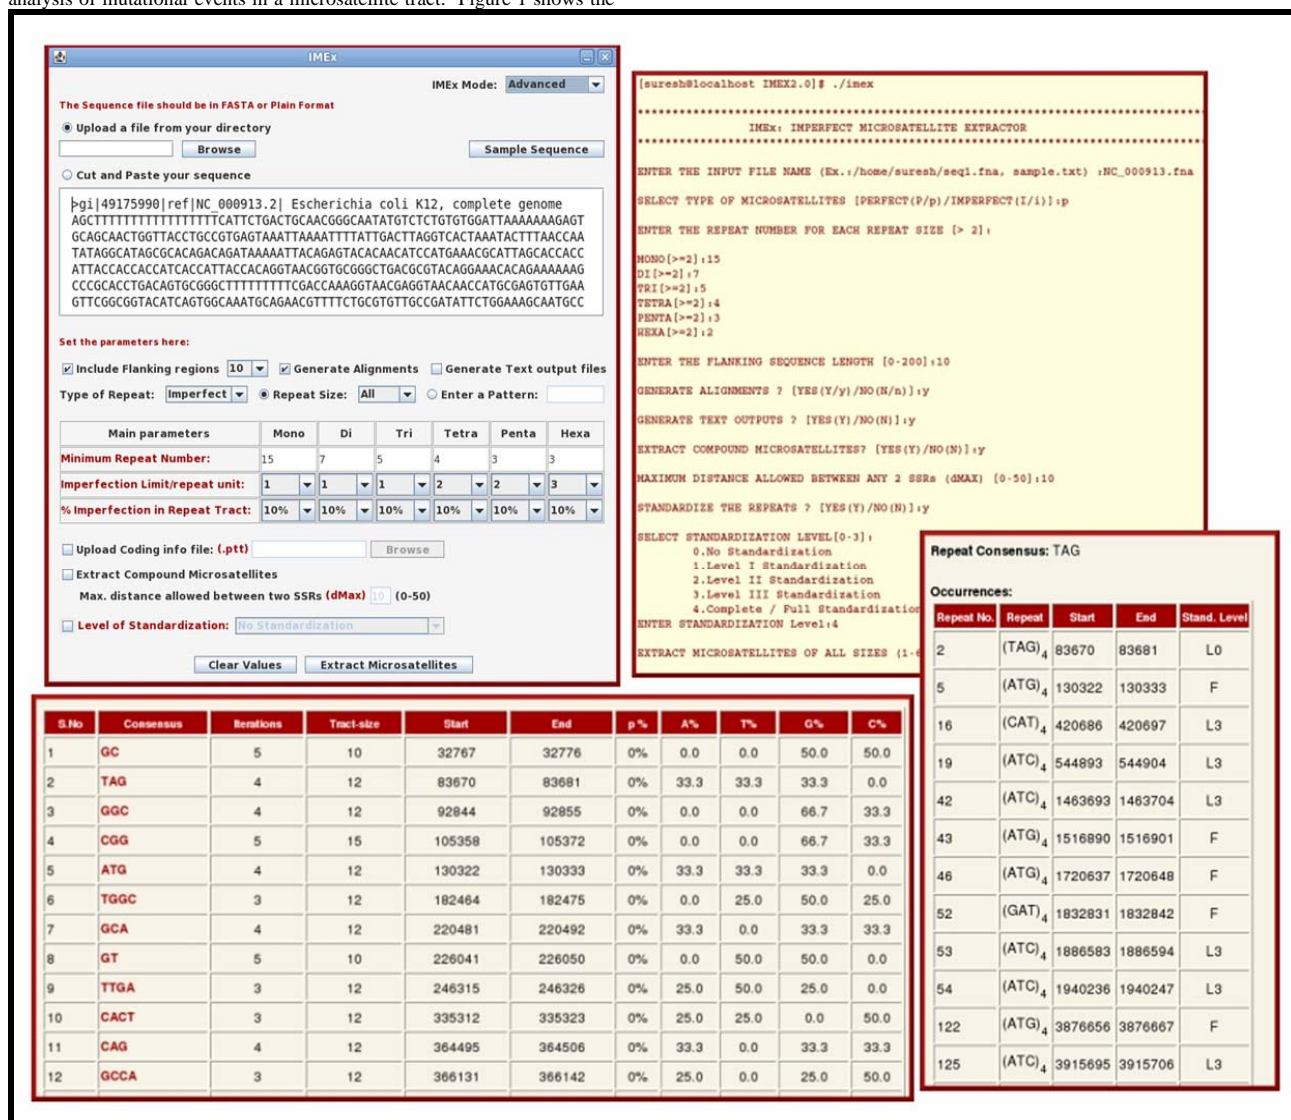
analysis of mutational events in a microsatellite tract. Figure 1 shows the

IMEx

IMEx Mode: Advanced

The Sequence file should be in FASTA or Plain Format

Upload a file from your directory

Browse

Sample Sequence

Cut and Paste your sequence

>gi|49175990|ref|NC_000913.2| Escherichia coli K12, complete genome
AGCTTTTCATTCTGACTGCAACGGGCAATATGTCTCTGTGTGGATTAAAAAAAGAGT
GCAGCAACTGGTTACCTGCCGTGAGTAAATTAAAATTTTATTGACTTAGGTCACTAAATACTTTAACCAA
TATAGGCATAGCGCACAGACAGATAAAAATTACAGAGTACACAACATCCATGAAACGCATTAGCACCACC
ATTACCACCACCATCACCATTACCACAGGTAACGGTGCGGGCTGACGCGTACAGGAAACACAGAAAAAAG
CCCGCACCTGACAGTGCGGGCTTTTTTTTTCGACCAAAGGTAACGAGGTAACAACCATGCGAGTGTTGAA
GTTCGGCGGTACATCAGTGGCAAATGCAGAACGTTTTCTGCGTGTTGCCGATATTCTGGAAAGCAATGCC

Set the parameters here:

Include Flanking regions 10 Generate Alignments Generate Text output files

Type of Repeat: Imperfect Repeat Size: All Enter a Pattern:

| Main parameters | Mono | Di | Tri | Tetra | Penta | Hexa |
|---|---|---|---|---|---|---|
| Minimum Repeat Number: | 15 | 7 | 5 | 4 | 3 | 3 |
| Imperfection Limit/repeat unit: | 1 | 1 | 1 | 2 | 2 | 3 |
| % Imperfection in Repeat Tract: | 10% | 10% | 10% | 10% | 10% | 10% |

Upload Coding info file: (.ptt) Browse

Extract Compound Microsatellites

Max. distance allowed between two SSRs (dMax) 10 (0-50)

Level of Standardization: No Standardization

Clear Values Extract Microsatellites

[suresh@localhost IMEX2.0]$ ./imex

IMEx: IMPERFECT MICROSATELLITE EXTRACTOR

ENTER THE INPUT FILE NAME (Ex.:/home/suresh/seq1.fna, sample.txt) :NC_000913.fna

SELECT TYPE OF MICROSATELLITES [PERFECT(P/p)/IMPERFECT(I/i)]:p

ENTER THE REPEAT NUMBER FOR EACH REPEAT SIZE [> 2]:

MONO[>=2]:15
DI[>=2]:7
TRI[>=2]:5
TETRA[>=2]:4
PENTA[>=2]:3
HEXA[>=2]:2

ENTER THE FLANKING SEQUENCE LENGTH [0-200]:10

GENERATE ALIGNMENTS ? [YES(Y/y)/NO(N/n)]:y

GENERATE TEXT OUTPUTS ? [YES(Y)/NO(N)]:y

EXTRACT COMPOUND MICROSATELLITES? [YES(Y)/NO(N)]:y

MAXIMUM DISTANCE ALLOWED BETWEEN ANY 2 SSRs (dMAX) [0-50]:10

STANDARDIZE THE REPEATS ? [YES(Y)/NO(N)]:y

SELECT STANDARDIZATION LEVEL[0-3]:
0.No Standardization
1.Level I Standardization
2.Level II Standardization
3.Level III Standardization
4.Complete / Full Standardizatio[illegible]
ENTER STANDARDIZATION Level:4

EXTRACT MICROSATELLITES OF ALL SIZES (1-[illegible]

Repeat Consensus: TAG

Occurrences:

| Repeat No. | Repeat | Start | End | Stand. Level |
|---|---|---|---|---|
| 2 | $(TAG)_4$ | 83670 | 83681 | L0 |
| 5 | $(ATG)_4$ | 130322 | 130333 | F |
| 16 | $(CAT)_4$ | 420686 | 420697 | L3 |
| 19 | $(ATC)_4$ | 544893 | 544904 | L3 |
| 42 | $(ATC)_4$ | 1463693 | 1463704 | L3 |
| 43 | $(ATG)_4$ | 1516890 | 1516901 | F |
| 46 | $(ATG)_4$ | 1720637 | 1720648 | F |
| 52 | $(GAT)_4$ | 1832831 | 1832842 | F |
| 53 | $(ATC)_4$ | 1886583 | 1886594 | L3 |
| 54 | $(ATC)_4$ | 1940236 | 1940247 | L3 |
| 122 | $(ATG)_4$ | 3876656 | 3876667 | F |
| 125 | $(ATC)_4$ | 3915695 | 3915706 | L3 |

| S.No | Consensus | Iterations | Tract-size | Start | End | p% | A% | T% | G% | C% |
|---|---|---|---|---|---|---|---|---|---|---|
| 1 | GC | 5 | 10 | 32767 | 32776 | 0% | 0.0 | 0.0 | 50.0 | 50.0 |
| 2 | TAG | 4 | 12 | 83670 | 83681 | 0% | 33.3 | 33.3 | 33.3 | 0.0 |
| 3 | GGC | 4 | 12 | 92844 | 92855 | 0% | 0.0 | 0.0 | 66.7 | 33.3 |
| 4 | CGG | 5 | 15 | 105358 | 105372 | 0% | 0.0 | 0.0 | 66.7 | 33.3 |
| 5 | ATG | 4 | 12 | 130322 | 130333 | 0% | 33.3 | 33.3 | 33.3 | 0.0 |
| 6 | TGGC | 3 | 12 | 182464 | 182475 | 0% | 0.0 | 25.0 | 50.0 | 25.0 |
| 7 | GCA | 4 | 12 | 220481 | 220492 | 0% | 33.3 | 0.0 | 33.3 | 33.3 |
| 8 | GT | 5 | 10 | 226041 | 226050 | 0% | 0.0 | 50.0 | 50.0 | 0.0 |
| 9 | TTGA | 3 | 12 | 246315 | 246326 | 0% | 25.0 | 50.0 | 25.0 | 0.0 |
| 10 | CACT | 3 | 12 | 335312 | 335323 | 0% | 25.0 | 25.0 | 0.0 | 50.0 |
| 11 | CAG | 4 | 12 | 364495 | 364506 | 0% | 33.3 | 0.0 | 33.3 | 33.3 |
| 12 | GCCA | 3 | 12 | 366131 | 366142 | 0% | 25.0 | 0.0 | 25.0 | 50.0 |